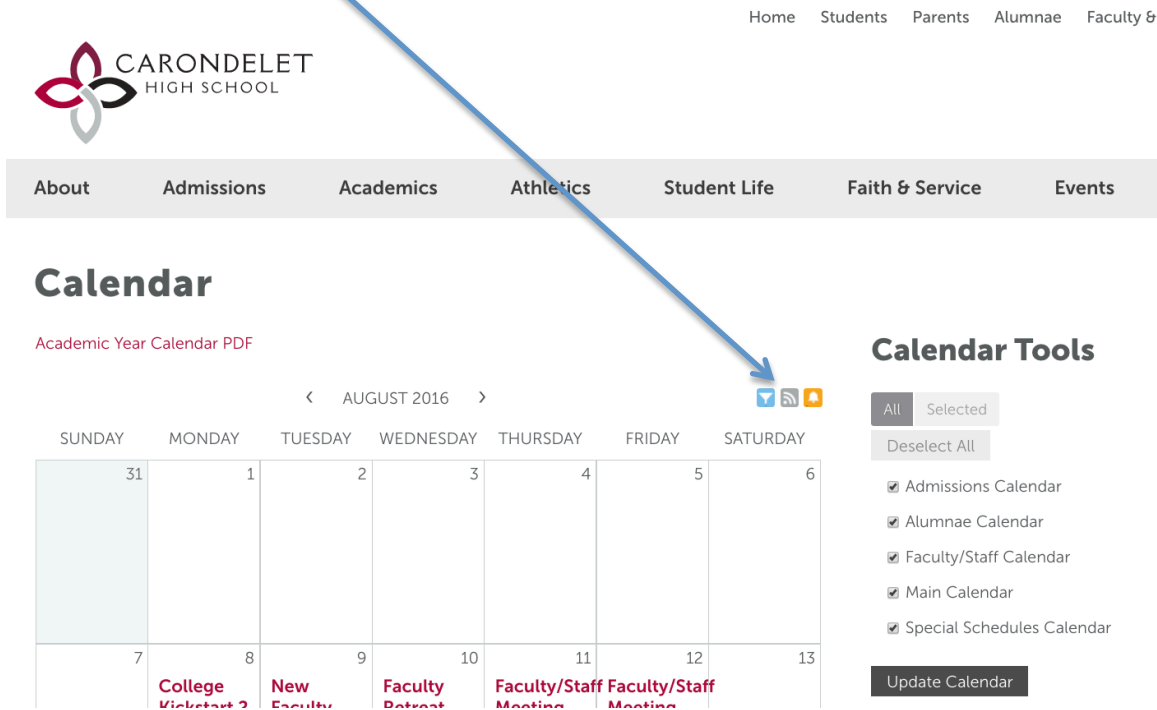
Home Students Parents Alumnae Faculty &

CARONDELET HIGH SCHOOL

About Admissions Academics Athletics Student Life Faith & Service Events

Calendar

Academic Year Calendar PDF

‹ AUGUST 2016 ›

| SUNDAY | MONDAY | TUESDAY | WEDNESDAY | THURSDAY | FRIDAY | SATURDAY |
|---|---|---|---|---|---|---|
| 31 | 1 | 2 | 3 | 4 | 5 | 6 |
| 7 | 8 College Kickstart 2 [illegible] | 9 New Faculty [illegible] | 10 Faculty Retreat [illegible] | 11 Faculty/Staff Meeting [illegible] | 12 Faculty/Staff Meeting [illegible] | 13 |

Calendar Tools

All Selected

Deselect All

Admissions Calendar

Alumnae Calendar

Faculty/Staff Calendar

Main Calendar

Special Schedules Calendar

Update Calendar